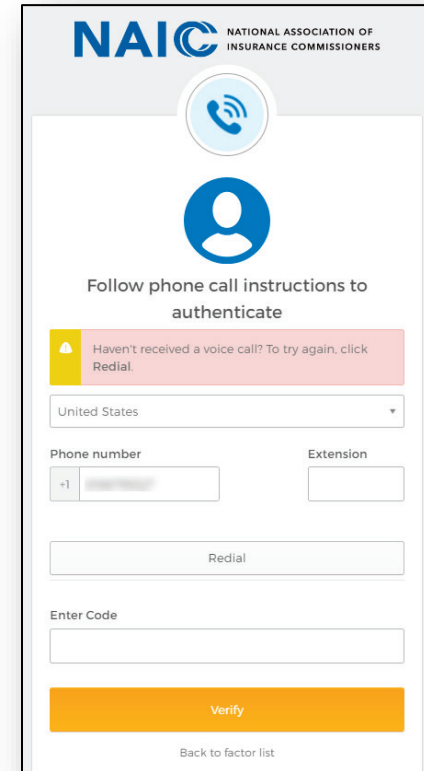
NAIC NATIONAL ASSOCIATION OF INSURANCE COMMISSIONERS

Follow phone call instructions to authenticate

Haven't received a voice call? To try again, click Redial.

United States

Phone number

Extension

+1 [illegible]

Redial

Enter Code

Verify

Back to factor list